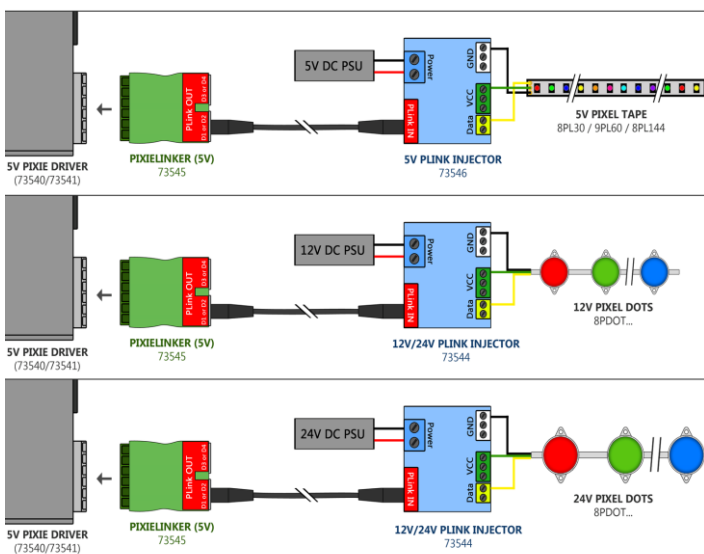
5V DC PSU
Power
GND
VCC
Data
PLink IN
PLink OUT
D3 or D4
D1 or D2
5V PIXIE DRIVER
(73540/73541)
PIXIELINKER (5V)
73545
5V PLINK INJECTOR
73546
5V PIXEL TAPE
8PL30 / 9PL60 / 8PL144

12V DC PSU
Power
GND
VCC
Data
PLink IN
PLink OUT
D3 or D4
D1 or D2
5V PIXIE DRIVER
(73540/73541)
PIXIELINKER (5V)
73545
12V/24V PLINK INJECTOR
73544
12V PIXEL DOTS
8PDOT...

24V DC PSU
Power
GND
VCC
Data
PLink IN
PLink OUT
D3 or D4
D1 or D2
5V PIXIE DRIVER
(73540/73541)
PIXIELINKER (5V)
73545
12V/24V PLINK INJECTOR
73544
24V PIXEL DOTS
8PDOT...